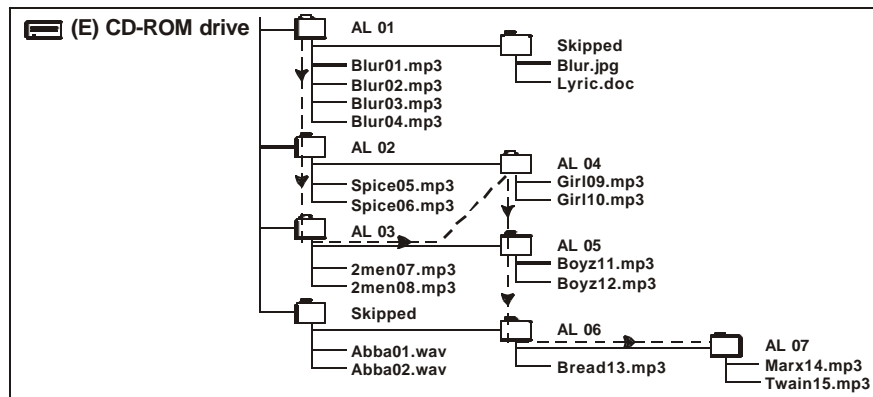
(E) CD-ROM drive

AL 01
Blur01.mp3
Blur02.mp3
Blur03.mp3
Blur04.mp3

Skipped
Blur.jpg
Lyric.doc

AL 02
Spice05.mp3
Spice06.mp3

AL 04
Girl09.mp3
Girl10.mp3

AL 03
2men07.mp3
2men08.mp3

AL 05
Boyz11.mp3
Boyz12.mp3

Skipped
Abba01.wav
Abba02.wav

AL 06
Bread13.mp3

AL 07
Marx14.mp3
Twain15.mp3